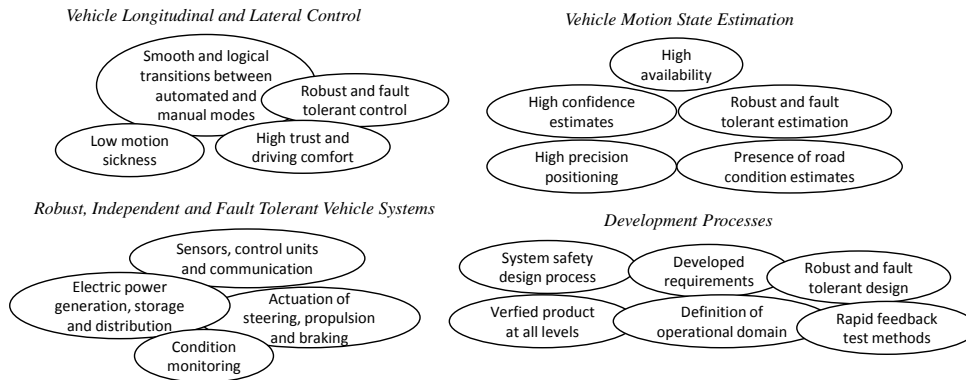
Vehicle Longitudinal and Lateral Control

Smooth and logical transitions between automated and manual modes

Robust and fault tolerant control

Low motion sickness

High trust and driving comfort

Vehicle Motion State Estimation

High availability

High confidence estimates

Robust and fault tolerant estimation

High precision positioning

Presence of road condition estimates

Robust, Independent and Fault Tolerant Vehicle Systems

Sensors, control units and communication

Electric power generation, storage and distribution

Actuation of steering, propulsion and braking

Condition monitoring

Development Processes

System safety design process

Developed requirements

Robust and fault tolerant design

Verfied product at all levels

Definition of operational domain

Rapid feedback test methods